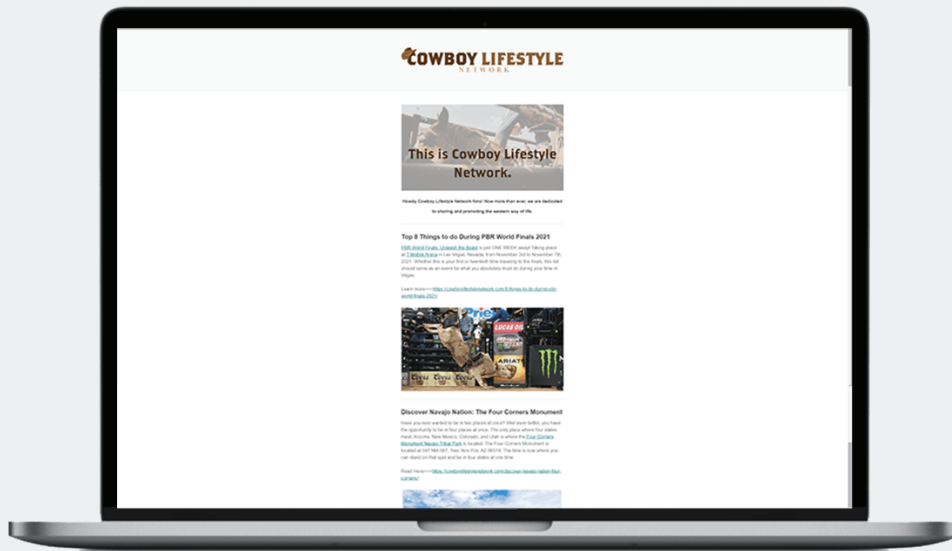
COWBOY LIFESTYLE
NETWORK

This is Cowboy Lifestyle Network.

Howdy Cowboy Lifestyle Network fans! Now more than ever, we are dedicated to sharing and promoting the western way of life.

Top 8 Things to do During PBR World Finals 2021

PBR World Finals: Unleash the Beast is just ONE WEEK away! Taking place at T-Mobile Arena in Las Vegas, Nevada, from November 3rd to November 7th, 2021. Whether this is your first or twentieth time traveling to the finals, this list should serve as an event for what you absolutely must do during your time in Vegas.

Learn more---> https://cowboylifestylenetwork.com/8-things-to-do-during-pbr-world-finals-2021/

Discover Navajo Nation: The Four Corners Monument

Have you ever wanted to be in two places at once? Well even better, you have the opportunity to be in four places at once. The only place where four states meet, Arizona, New Mexico, Colorado, and Utah is where the Four Corners Monument Navajo Tribal Park is located. The Four Corners Monument is located at 597 NM-597, Teec Nos Pos, AZ 86514. This is now where you can stand on that spot and be in four states at one time.

Read more---> https://cowboylifestylenetwork.com/discover-navajo-nation-four-corners/